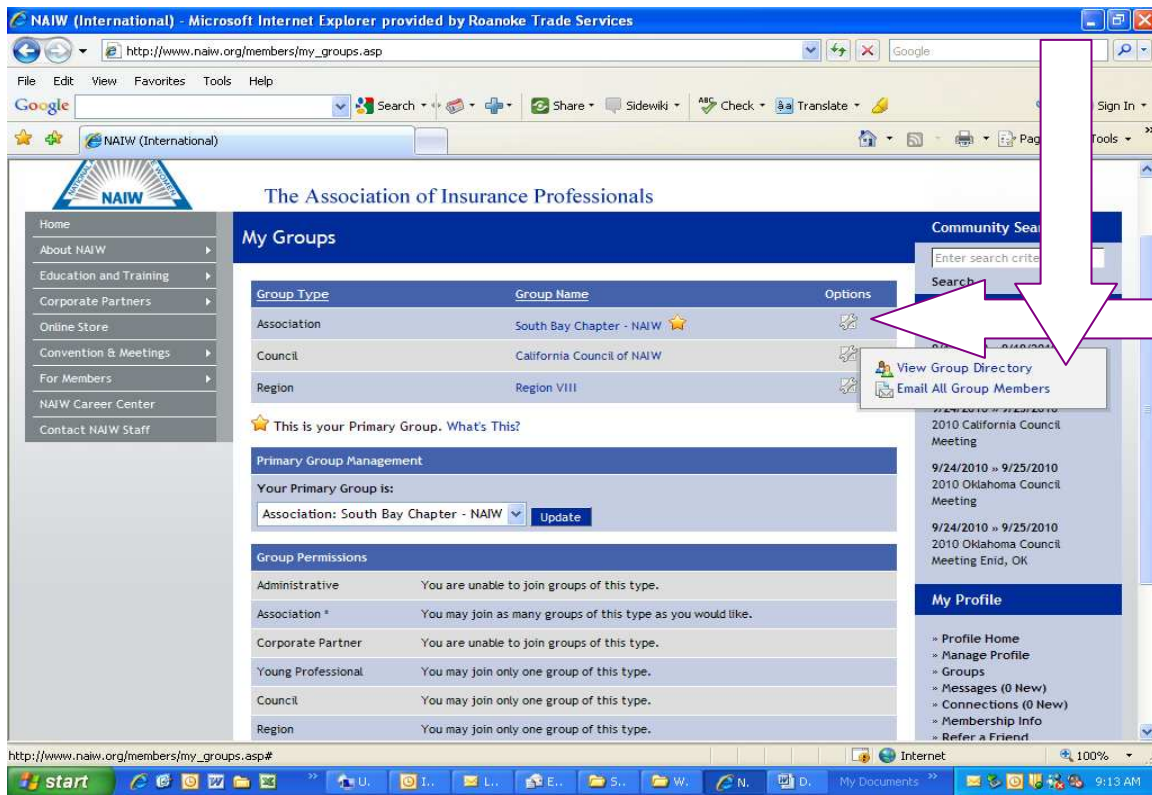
NAIW (International) - Microsoft Internet Explorer provided by Roanoke Trade Services

http://www.naiw.org/members/my_groups.asp

Google

File Edit View Favorites Tools Help

Google Search Share Sidewiki Check Translate Sign In

NAIW (International)

Pag Tools

NAIW

The Association of Insurance Professionals

Home
About NAIW
Education and Training
Corporate Partners
Online Store
Convention & Meetings
For Members
NAIW Career Center
Contact NAIW Staff

My Groups

| Group Type | Group Name | Options |
|---|---|---|
| Association | South Bay Chapter - NAIW | |
| Council | California Council of NAIW | |
| Region | Region VIII | |

View Group Directory
Email All Group Members

This is your Primary Group. What's This?

Primary Group Management

Your Primary Group is:

Association: South Bay Chapter - NAIW Update

Group Permissions

| Administrative | You are unable to join groups of this type. |
|---|---|
| Association * | You may join as many groups of this type as you would like. |
| Corporate Partner | You are unable to join groups of this type. |
| Young Professional | You may join only one group of this type. |
| Council | You may join only one group of this type. |
| Region | You may join only one group of this type. |

Community Sear

Enter search crite

Search

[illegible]

2010 California Council Meeting

9/24/2010 » 9/25/2010
2010 Oklahoma Council Meeting

9/24/2010 » 9/25/2010
2010 Oklahoma Council Meeting Enid, OK

My Profile

» Profile Home
» Manage Profile
» Groups
» Messages (0 New)
» Connections (0 New)
» Membership Info
» Refer a Friend

http://www.naiw.org/members/my_groups.asp#

Internet 100%

start U. I.. L.. E.. S.. W. N. D. My Documents 9:13 AM